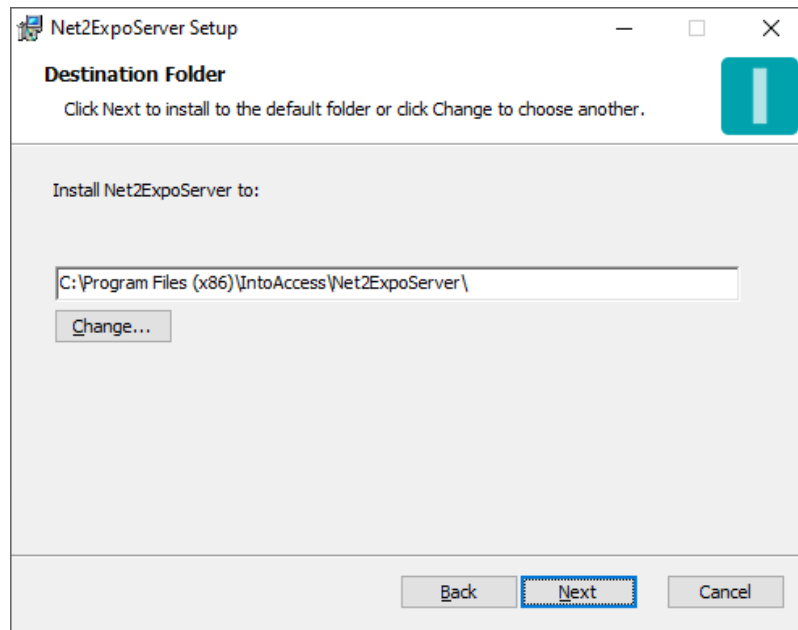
Net2ExpoServer Setup

Destination Folder

Click Next to install to the default folder or click Change to choose another.

Install Net2ExpoServer to:

C:\Program Files (x86)\IntoAccess\Net2ExpoServer\

Change...

Back

Next

Cancel